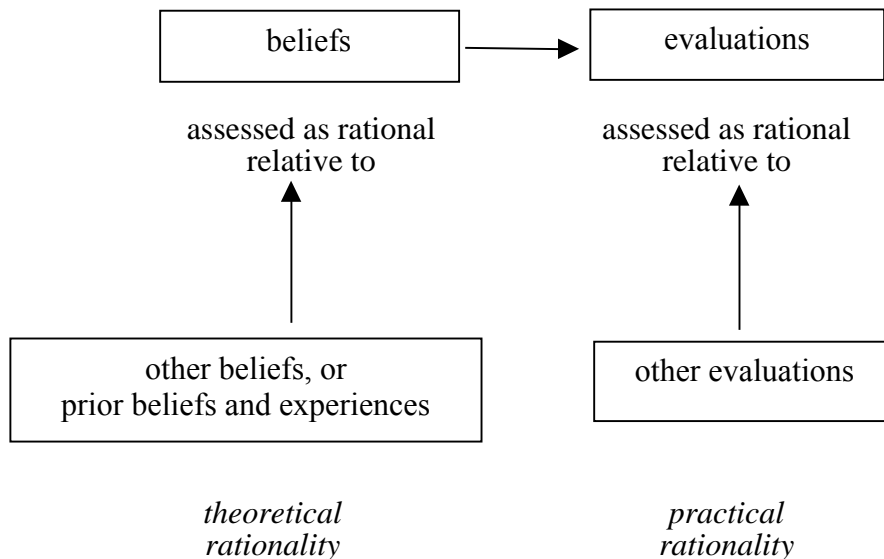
beliefs

evaluations

assessed as rational relative to

assessed as rational relative to

other beliefs, or prior beliefs and experiences

other evaluations

*theoretical rationality*

*practical rationality*